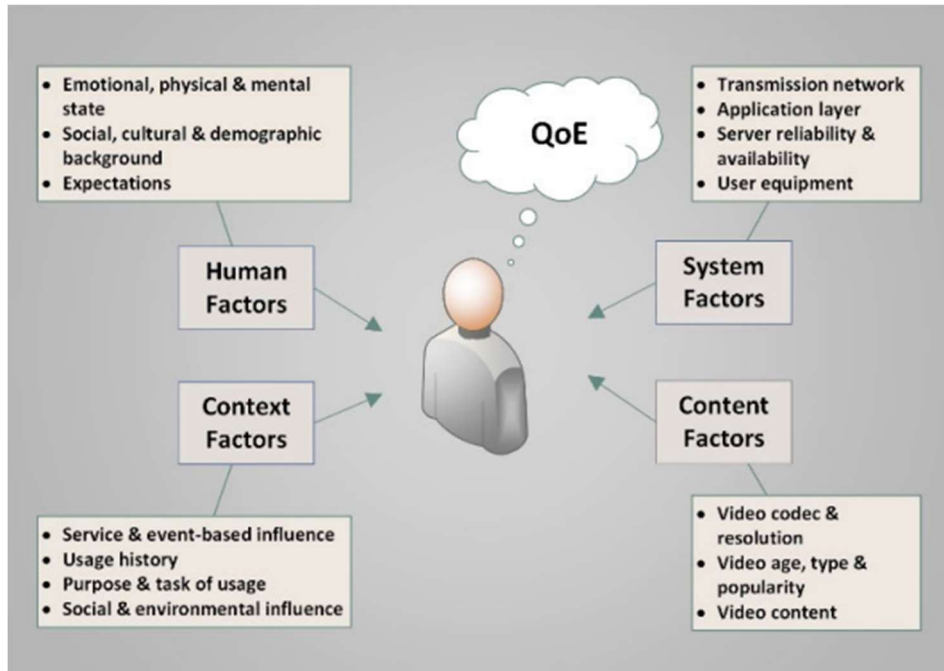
- Emotional, physical & mental state
- Social, cultural & demographic background
- Expectations

QoE

- Transmission network
- Application layer
- Server reliability & availability
- User equipment

Human Factors

System Factors

Context Factors

Content Factors

- Service & event-based influence
- Usage history
- Purpose & task of usage
- Social & environmental influence

- Video codec & resolution
- Video age, type & popularity
- Video content